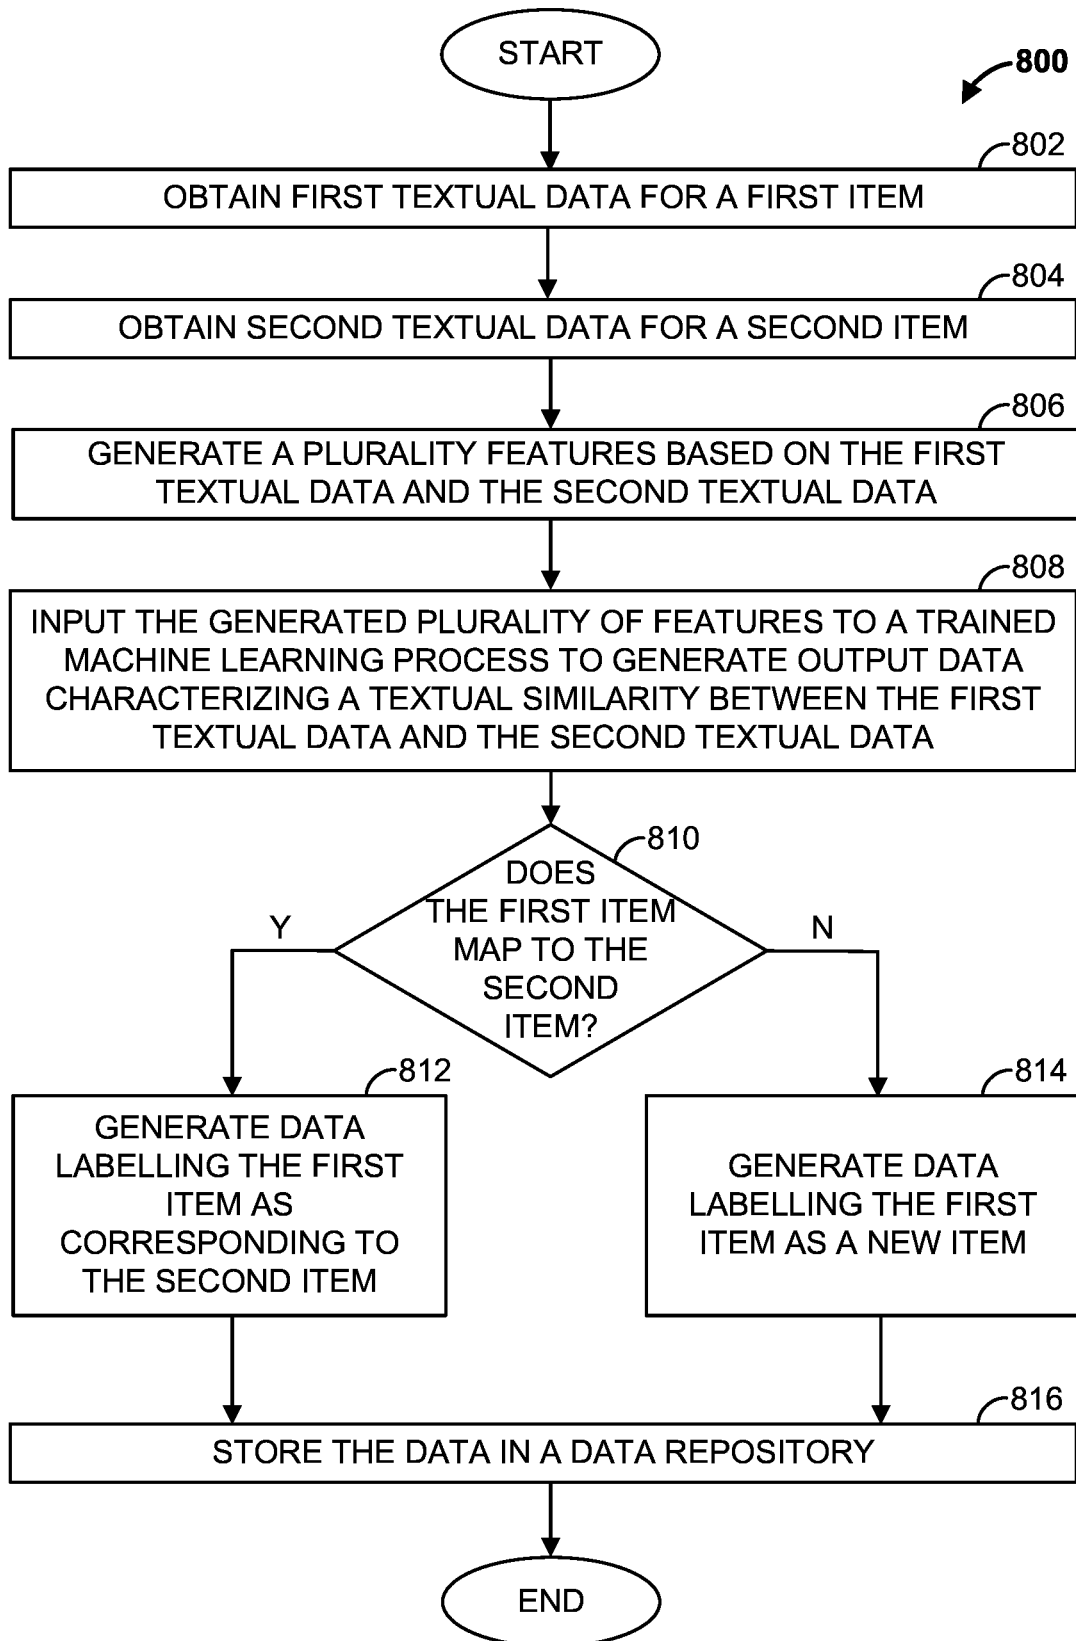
START

800

802

OBTAIN FIRST TEXTUAL DATA FOR A FIRST ITEM

804

OBTAIN SECOND TEXTUAL DATA FOR A SECOND ITEM

806

GENERATE A PLURALITY FEATURES BASED ON THE FIRST TEXTUAL DATA AND THE SECOND TEXTUAL DATA

808

INPUT THE GENERATED PLURALITY OF FEATURES TO A TRAINED MACHINE LEARNING PROCESS TO GENERATE OUTPUT DATA CHARACTERIZING A TEXTUAL SIMILARITY BETWEEN THE FIRST TEXTUAL DATA AND THE SECOND TEXTUAL DATA

810

DOES THE FIRST ITEM MAP TO THE SECOND ITEM?

Y

N

812

GENERATE DATA LABELLING THE FIRST ITEM AS CORRESPONDING TO THE SECOND ITEM

814

GENERATE DATA LABELLING THE FIRST ITEM AS A NEW ITEM

816

STORE THE DATA IN A DATA REPOSITORY

END